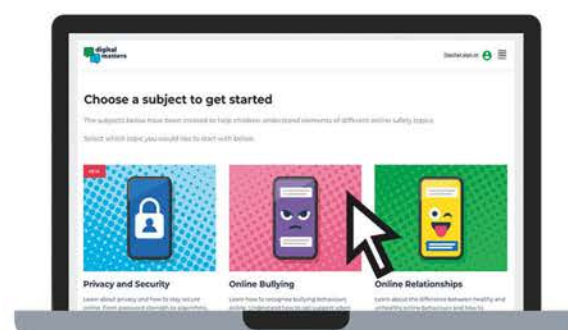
digital masters

Teacher sign in

Choose a subject to get started

The subjects below have been created to help children understand elements of different online safety topics.

Select which topic you would like to start with below.

NEW

Privacy and Security

Learn about privacy and how to stay secure online. From password strength to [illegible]

Online Bullying

Learn how to recognise bullying behaviours online. Understand how to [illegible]

Online Relationships

Learn about the difference between healthy and unhealthy online behaviours and how to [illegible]